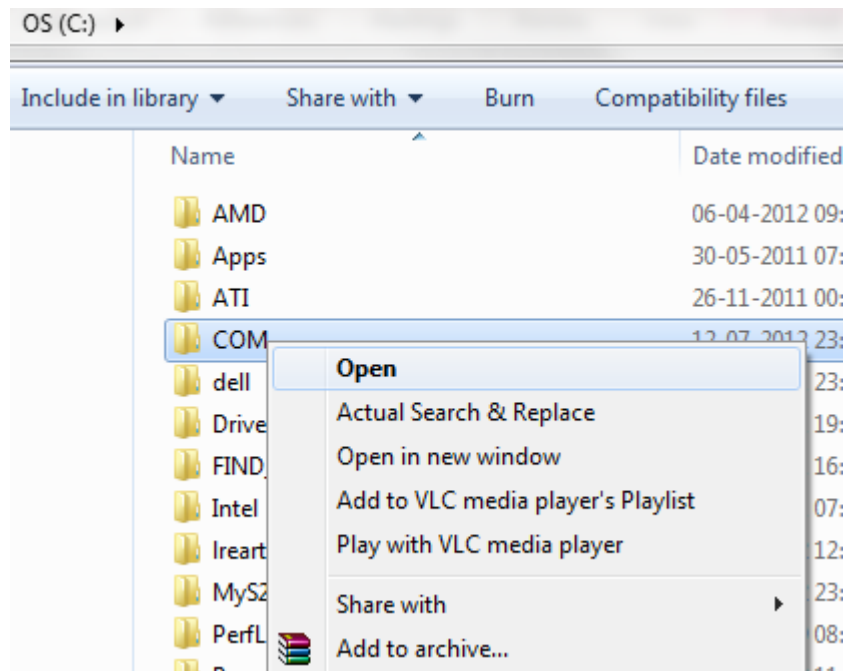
OS (C:) ▸

Include in library ▾ Share with ▾ Burn Compatibility files

Name Date modified

AMD 06-04-2012 09:
Apps 30-05-2011 07:
ATI 26-11-2011 00:
COM 12-07-2012 23:
dell 23:
Drive 19:
FIND 16:
Intel 07:
Ireart 12:
MySZ 23:
PerfL 08:

Open
Actual Search & Replace
Open in new window
Add to VLC media player's Playlist
Play with VLC media player
Share with ▸
Add to archive...